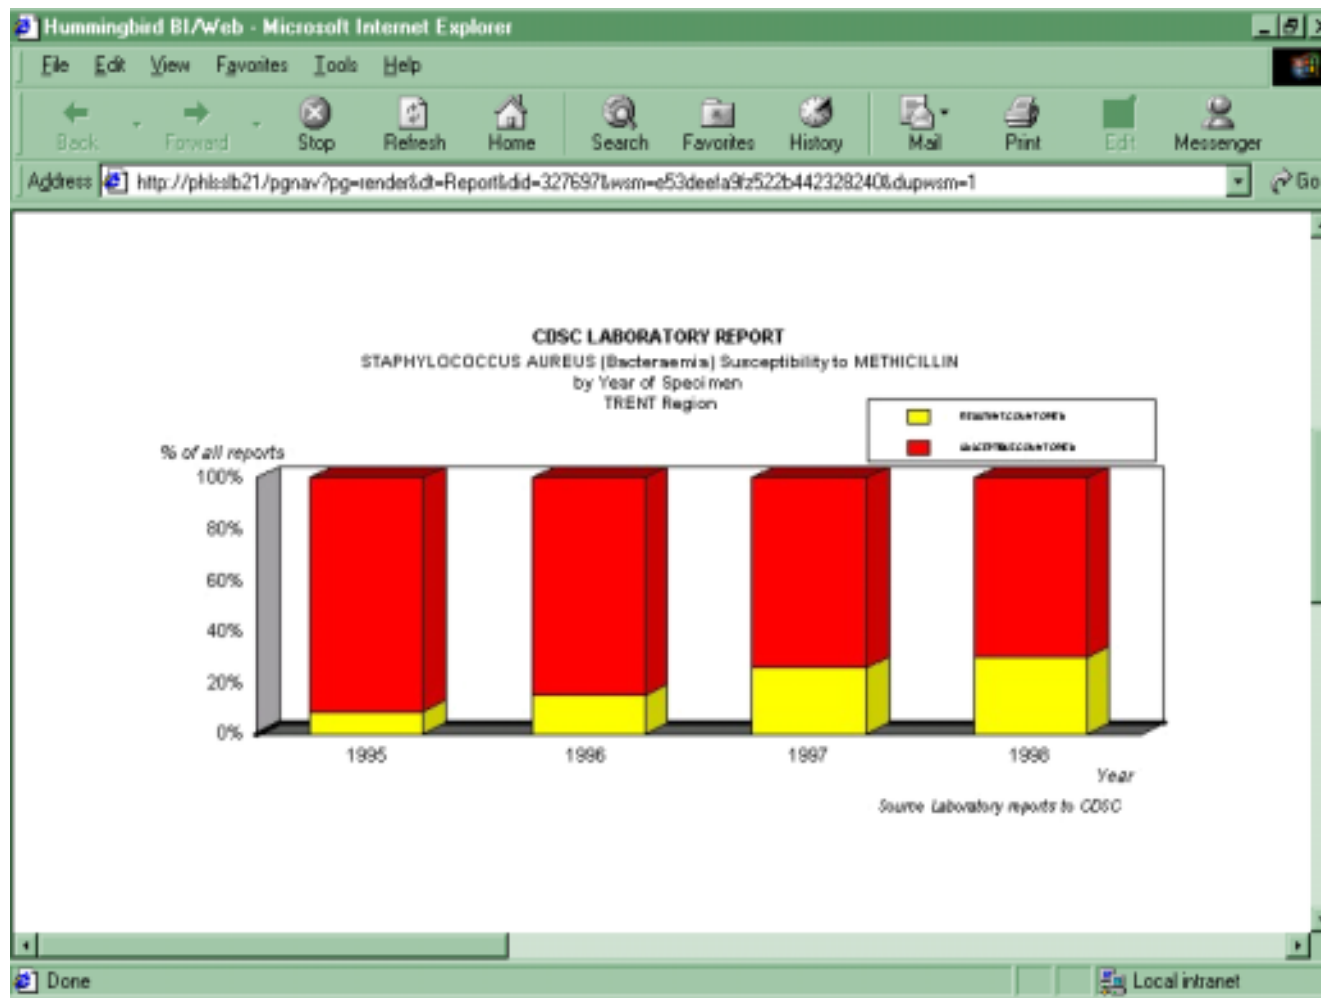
Hummingbird BI/Web - Microsoft Internet Explorer

File Edit View Favorites Tools Help

Back Forward Stop Refresh Home Search Favorites History Mail Print Edit Messenger

Address http://phlslb21/pgnav?pg=render&dt=Report&did=327697&wsm=e53deefa9f2522b4423282408dupwsm=1 Go

CDSC LABORATORY REPORT
STAPHYLOCOCCUS AUREUS (Bacteraemia) Susceptibility to METHICILLIN
by Year of Specimen
TRENT Region

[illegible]
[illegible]

% of all reports
100%
80%
60%
40%
20%
0%

1995 1996 1997 1998
Year

Source Laboratory reports to CDSC

Done
Local intranet